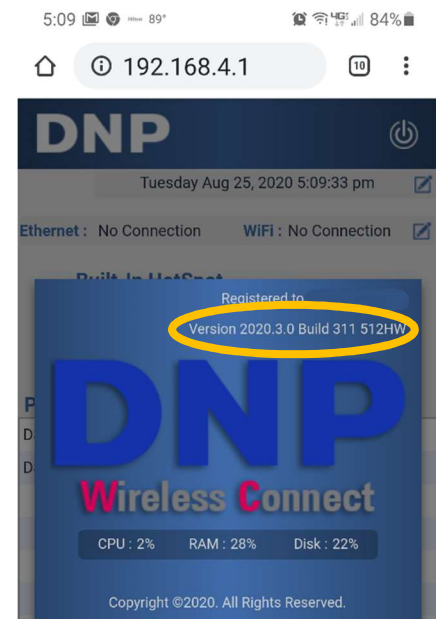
5:09 89° 4G 84%

192.168.4.1

10

DNP

Tuesday Aug 25, 2020 5:09:33 pm

Ethernet : No Connection WiFi : No Connection

Built-In HotSpot

Registered to

Version 2020.3.0 Build 311 512HW

DNP

Wireless Connect

CPU : 2% RAM : 28% Disk : 22%

Copyright ©2020. All Rights Reserved.